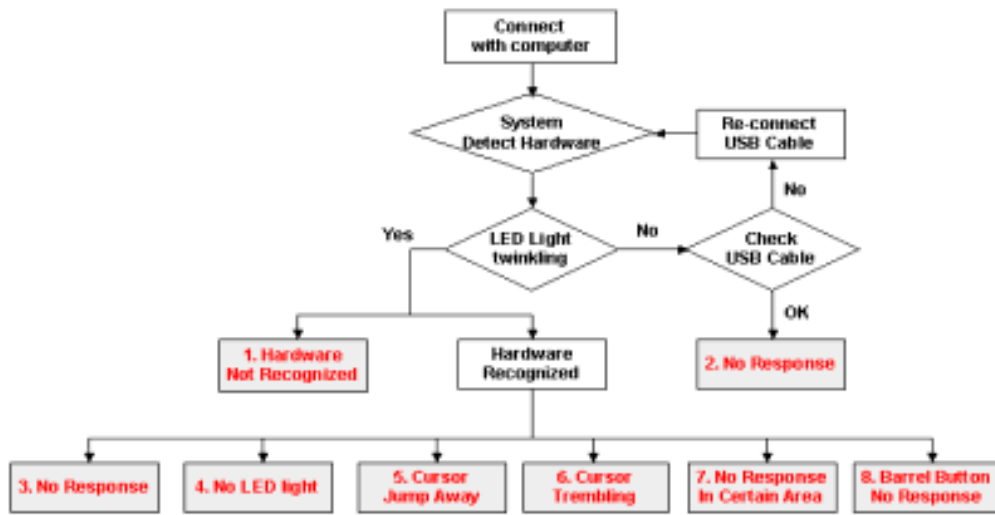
Connect with computer

System Detect Hardware

Re-connect USB Cable

No

Yes

LED Light twinkling

No

Check USB Cable

OK

1. Hardware Not Recognized

Hardware Recognized

2. No Response

3. No Response

4. No LED light

5. Cursor Jump Away

6. Cursor Trembling

7. No Response In Certain Area

8. Barrel Button No Response